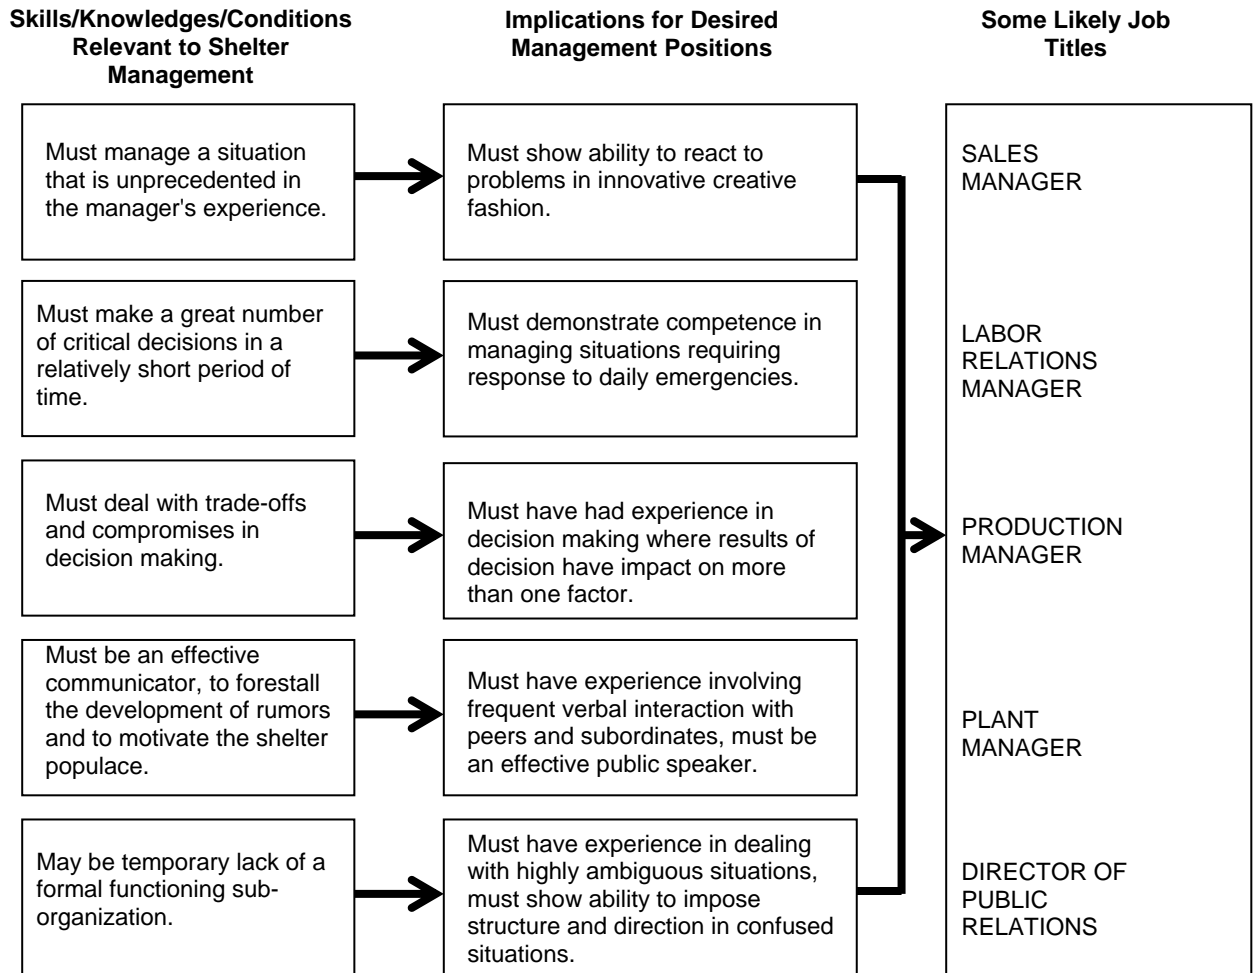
Skills/Knowledges/Conditions Relevant to Shelter Management

Implications for Desired Management Positions

Some Likely Job Titles

Must manage a situation that is unprecedented in the manager's experience.

Must show ability to react to problems in innovative creative fashion.

Must make a great number of critical decisions in a relatively short period of time.

Must demonstrate competence in managing situations requiring response to daily emergencies.

Must deal with trade-offs and compromises in decision making.

Must have had experience in decision making where results of decision have impact on more than one factor.

Must be an effective communicator, to forestall the development of rumors and to motivate the shelter populace.

Must have experience involving frequent verbal interaction with peers and subordinates, must be an effective public speaker.

May be temporary lack of a formal functioning sub-organization.

Must have experience in dealing with highly ambiguous situations, must show ability to impose structure and direction in confused situations.

SALES MANAGER

LABOR RELATIONS MANAGER

PRODUCTION MANAGER

PLANT MANAGER

DIRECTOR OF PUBLIC RELATIONS